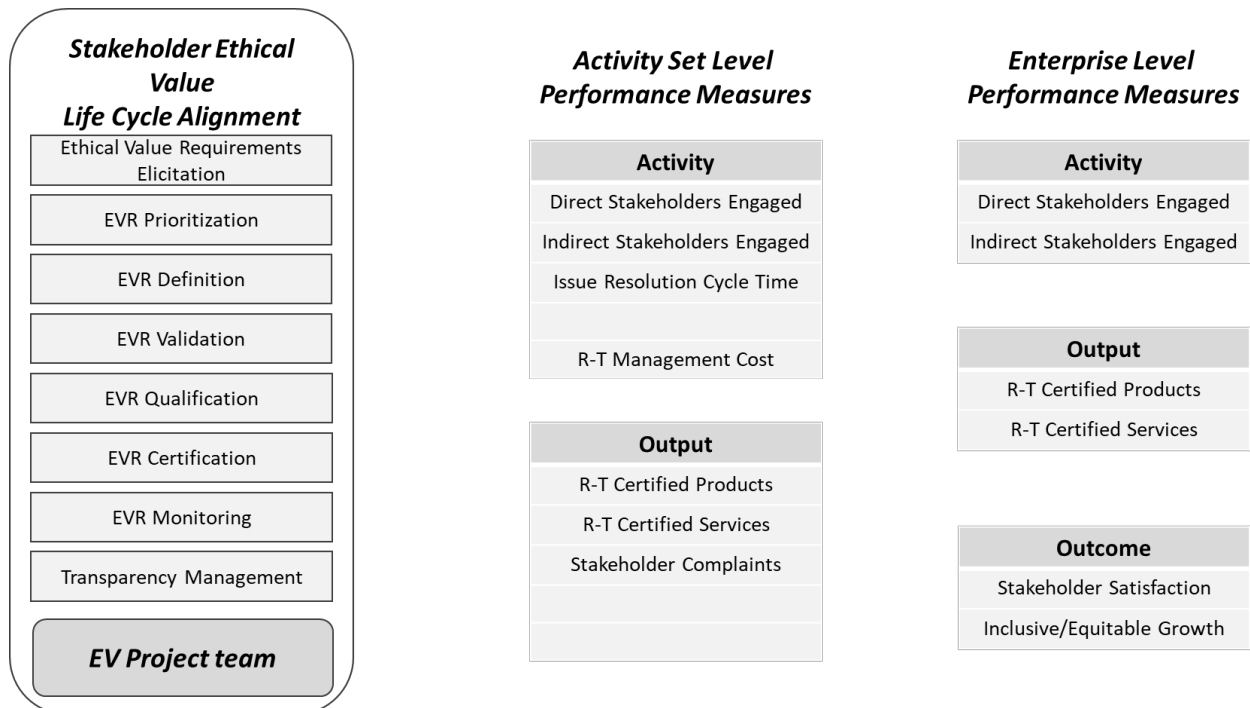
Stakeholder Ethical Value Life Cycle Alignment

Ethical Value Requirements Elicitation

EVR Prioritization

EVR Definition

EVR Validation

EVR Qualification

EVR Certification

EVR Monitoring

Transparency Management

EV Project team

Activity Set Level Performance Measures

| Activity |
|---|
| Direct Stakeholders Engaged |
| Indirect Stakeholders Engaged |
| Issue Resolution Cycle Time |
| |
| R-T Management Cost |

| Output |
|---|
| R-T Certified Products |
| R-T Certified Services |
| Stakeholder Complaints |
| |
| |

Enterprise Level Performance Measures

| Activity |
|---|
| Direct Stakeholders Engaged |
| Indirect Stakeholders Engaged |

| Output |
|---|
| R-T Certified Products |
| R-T Certified Services |

| Outcome |
|---|
| Stakeholder Satisfaction |
| Inclusive/Equitable Growth |